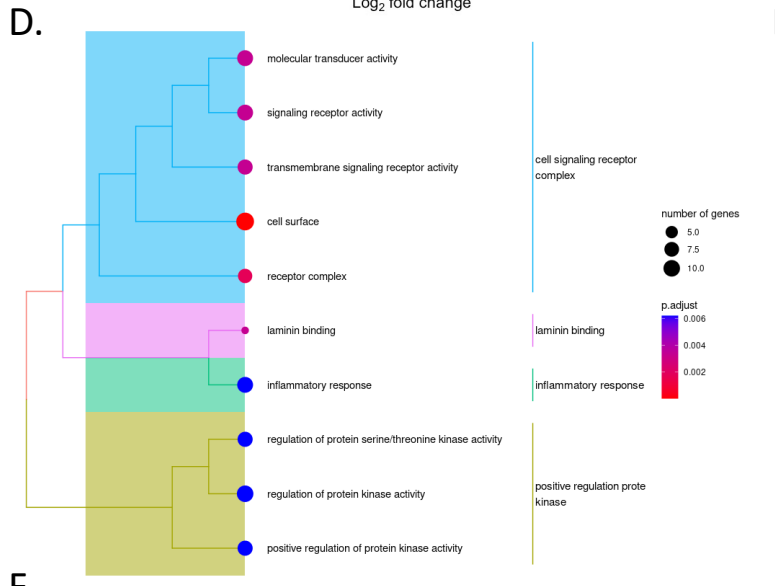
D.

$\text{Log}_2$ fold change

molecular transducer activity

signaling receptor activity

transmembrane signaling receptor activity

cell surface

receptor complex

laminin binding

inflammatory response

regulation of protein serine/threonine kinase activity

regulation of protein kinase activity

positive regulation of protein kinase activity

cell signaling receptor complex

laminin binding

inflammatory response

positive regulation prote kinase

number of genes

5.0

7.5

10.0

p.adjust

0.006

0.004

0.002

E